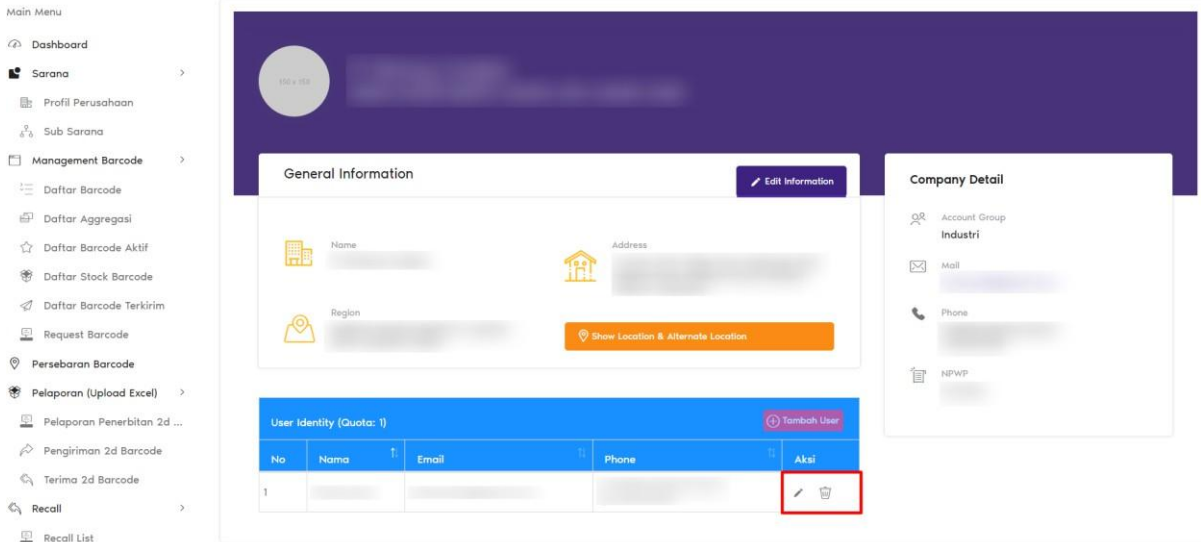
Main Menu

Dashboard

Sarana

Profil Perusahaan

Sub Sarana

Management Barcode

Daftar Barcode

Daftar Aggregasi

Daftar Barcode Aktif

Daftar Stock Barcode

Daftar Barcode Terkirim

Request Barcode

Persebaran Barcode

Pelaporan (Upload Excel)

Pelaporan Penerbitan 2d ...

Pengiriman 2d Barcode

Terima 2d Barcode

Recall

Recall List

150 x 150

General Information

Edit Information

Name

Address

Region

Show Location & Alternate Location

Company Detail

Account Group
Industri

Mail

Phone

NPWP

User Identity (Quota: 1)

Tambah User

| No | Nama | Email | Phone | Aksi |
|---|---|---|---|---|
| 1 | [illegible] | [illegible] | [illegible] | |